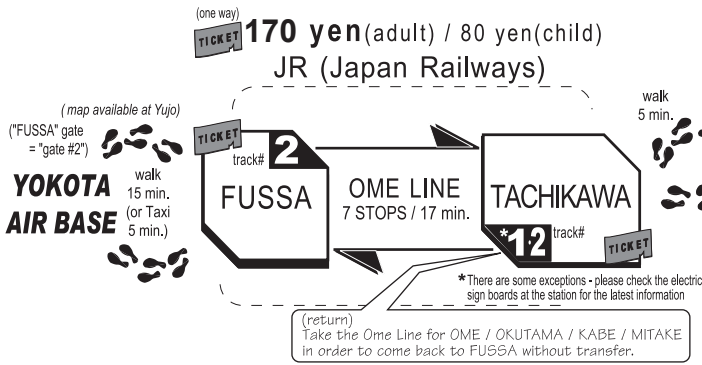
(one way)
TICKET 170 yen(adult) / 80 yen(child)
JR (Japan Railways)

( map available at Yujo)
("FUSSA" gate = "gate #2")

YOKOTA AIR BASE

walk 15 min. (or Taxi 5 min.)

TICKET
track# 2
FUSSA

OME LINE
7 STOPS / 17 min.

TACHIKAWA
*1·2 track#
TICKET

walk 5 min.

*There are some exceptions - please check the electric sign boards at the station for the latest information

(return)
Take the Ome Line for OME / OKUTAMA / KABE / MITAKE in order to come back to FUSSA without transfer.